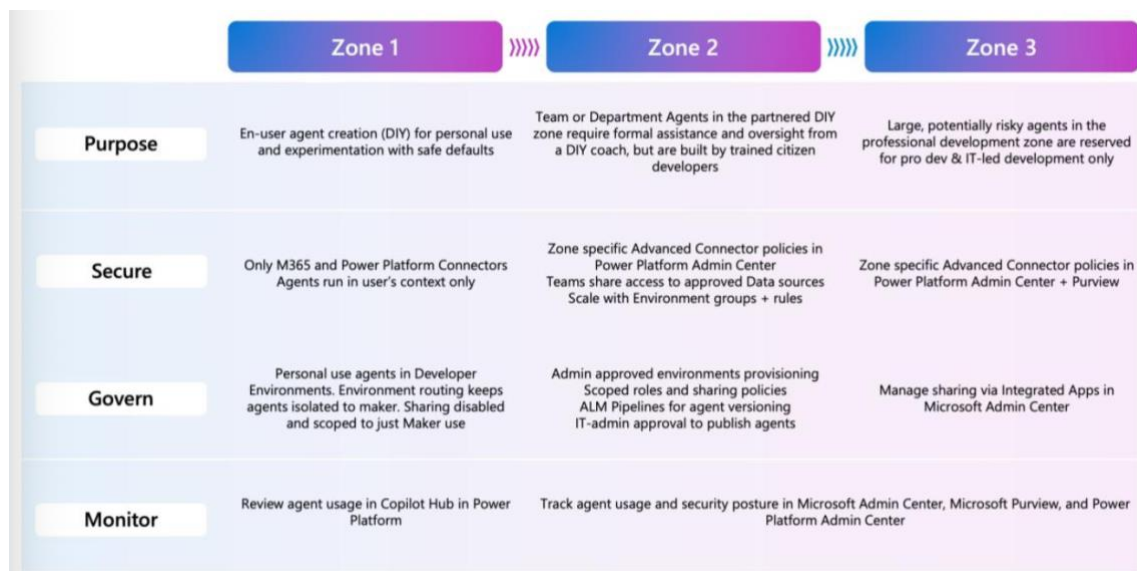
| | Zone 1 | Zone 2 | Zone 3 |
|---|---|---|---|
| Purpose | En-user agent creation (DIY) for personal use and experimentation with safe defaults | Team or Department Agents in the partnered DIY zone require formal assistance and oversight from a DIY coach, but are built by trained citizen developers | Large, potentially risky agents in the professional development zone are reserved for pro dev & IT-led development only |
| Secure | Only M365 and Power Platform Connectors Agents run in user's context only | Zone specific Advanced Connector policies in Power Platform Admin Center Teams share access to approved Data sources Scale with Environment groups + rules | Zone specific Advanced Connector policies in Power Platform Admin Center + Purview |
| Govern | Personal use agents in Developer Environments. Environment routing keeps agents isolated to maker. Sharing disabled and scoped to just Maker use | Admin approved environments provisioning Scoped roles and sharing policies ALM Pipelines for agent versioning IT-admin approval to publish agents | Manage sharing via Integrated Apps in Microsoft Admin Center |
| Monitor | Review agent usage in Copilot Hub in Power Platform | Track agent usage and security posture in Microsoft Admin Center, Microsoft Purview, and Power Platform Admin Center | |